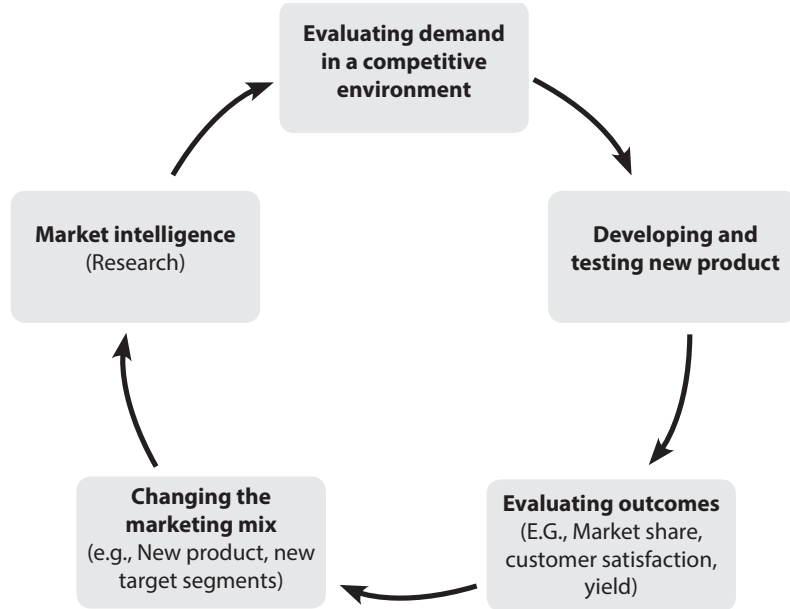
Evaluating demand in a competitive environment

Developing and testing new product

Evaluating outcomes
(E.G., Market share, customer satisfaction, yield)

Changing the marketing mix
(e.g., New product, new target segments)

Market intelligence
(Research)